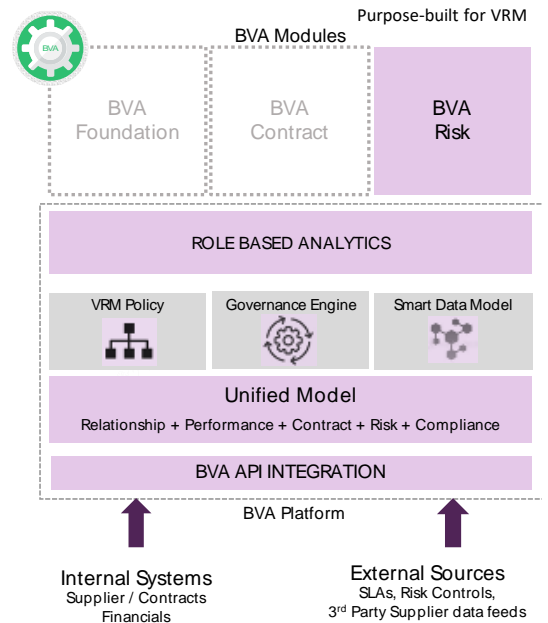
BVA

Purpose-built for VRM

BVA Modules

BVA Foundation

BVA Contract

BVA Risk

ROLE BASED ANALYTICS

VRM Policy

Governance Engine

Smart Data Model

Unified Model

Relationship + Performance + Contract + Risk + Compliance

BVA API INTEGRATION

BVA Platform

Internal Systems
Supplier / Contracts
Financials

External Sources
SLAs, Risk Controls,
3$^{rd}$ Party Supplier data feeds